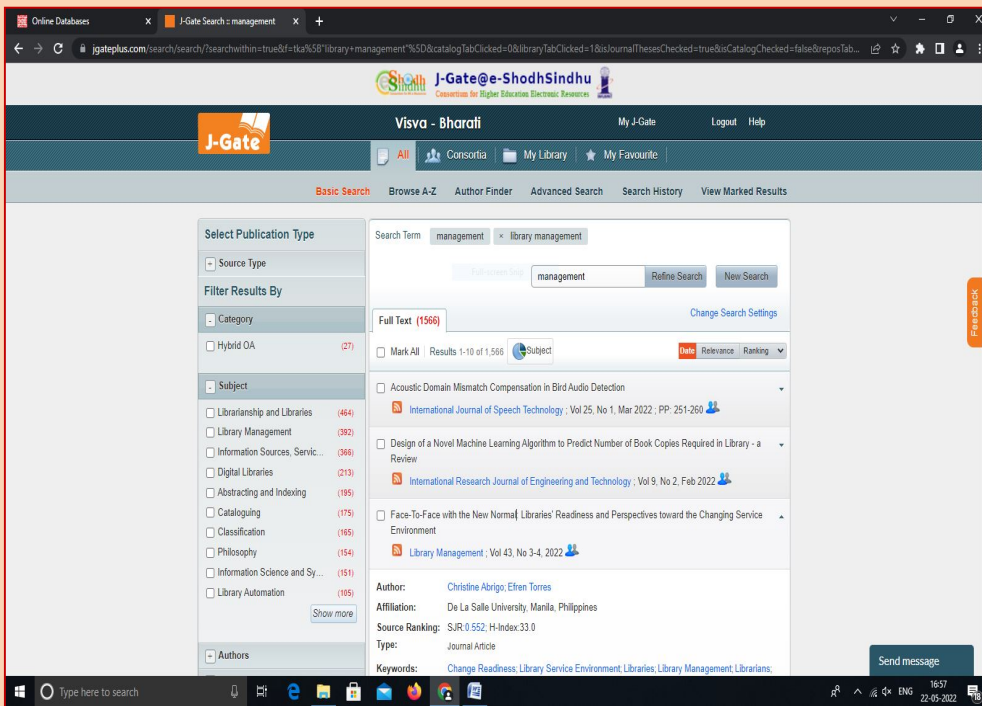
Online Databases × J-Gate Search :: management × +

jgateplus.com/search/search/?searchwithin=true&f=tka%5B"library+management"%5D&catalogTabClicked=0&libraryTabClicked=1&isJournalThesesChecked=true&isCatalogChecked=false&reposTab...

Shodh Sindhu J-Gate@e-ShodhSindhu
Consortium for Higher Education Electronic Resources

J-Gate

Visva - Bharati

My J-Gate Logout Help

All Consortia My Library My Favourite

Basic Search Browse A-Z Author Finder Advanced Search Search History View Marked Results

Select Publication Type

+ Source Type

Filter Results By

- Category

Hybrid OA (27)

- Subject

Librarianship and Libraries (464)
Library Management (392)
Information Sources, Servic... (366)
Digital Libraries (213)
Abstracting and Indexing (195)
Cataloguing (175)
Classification (165)
Philosophy (154)
Information Science and Sy... (151)
Library Automation (105)

Show more

+ Authors

Search Term management × library management

management Refine Search New Search

Change Search Settings

Full Text (1566)

Mark All | Results 1-10 of 1,566 Subject

Date Relevance Ranking

Acoustic Domain Mismatch Compensation in Bird Audio Detection

International Journal of Speech Technology ; Vol 25, No 1, Mar 2022 ; PP: 251-260

Design of a Novel Machine Learning Algorithm to Predict Number of Book Copies Required in Library - a Review

International Research Journal of Engineering and Technology ; Vol 9, No 2, Feb 2022

Face-To-Face with the New Normal: Libraries' Readiness and Perspectives toward the Changing Service Environment

Library Management ; Vol 43, No 3-4, 2022

Author: Christine Abrigo; Efren Torres
Affiliation: De La Salle University, Manila, Philippines
Source Ranking: SJR:0.552; H-Index:33.0
Type: Journal Article
Keywords: Change Readiness; Library Service Environment; Libraries; Library Management; Librarians;

Feedback

Send message

Type here to search

ENG 16:57 22-05-2022